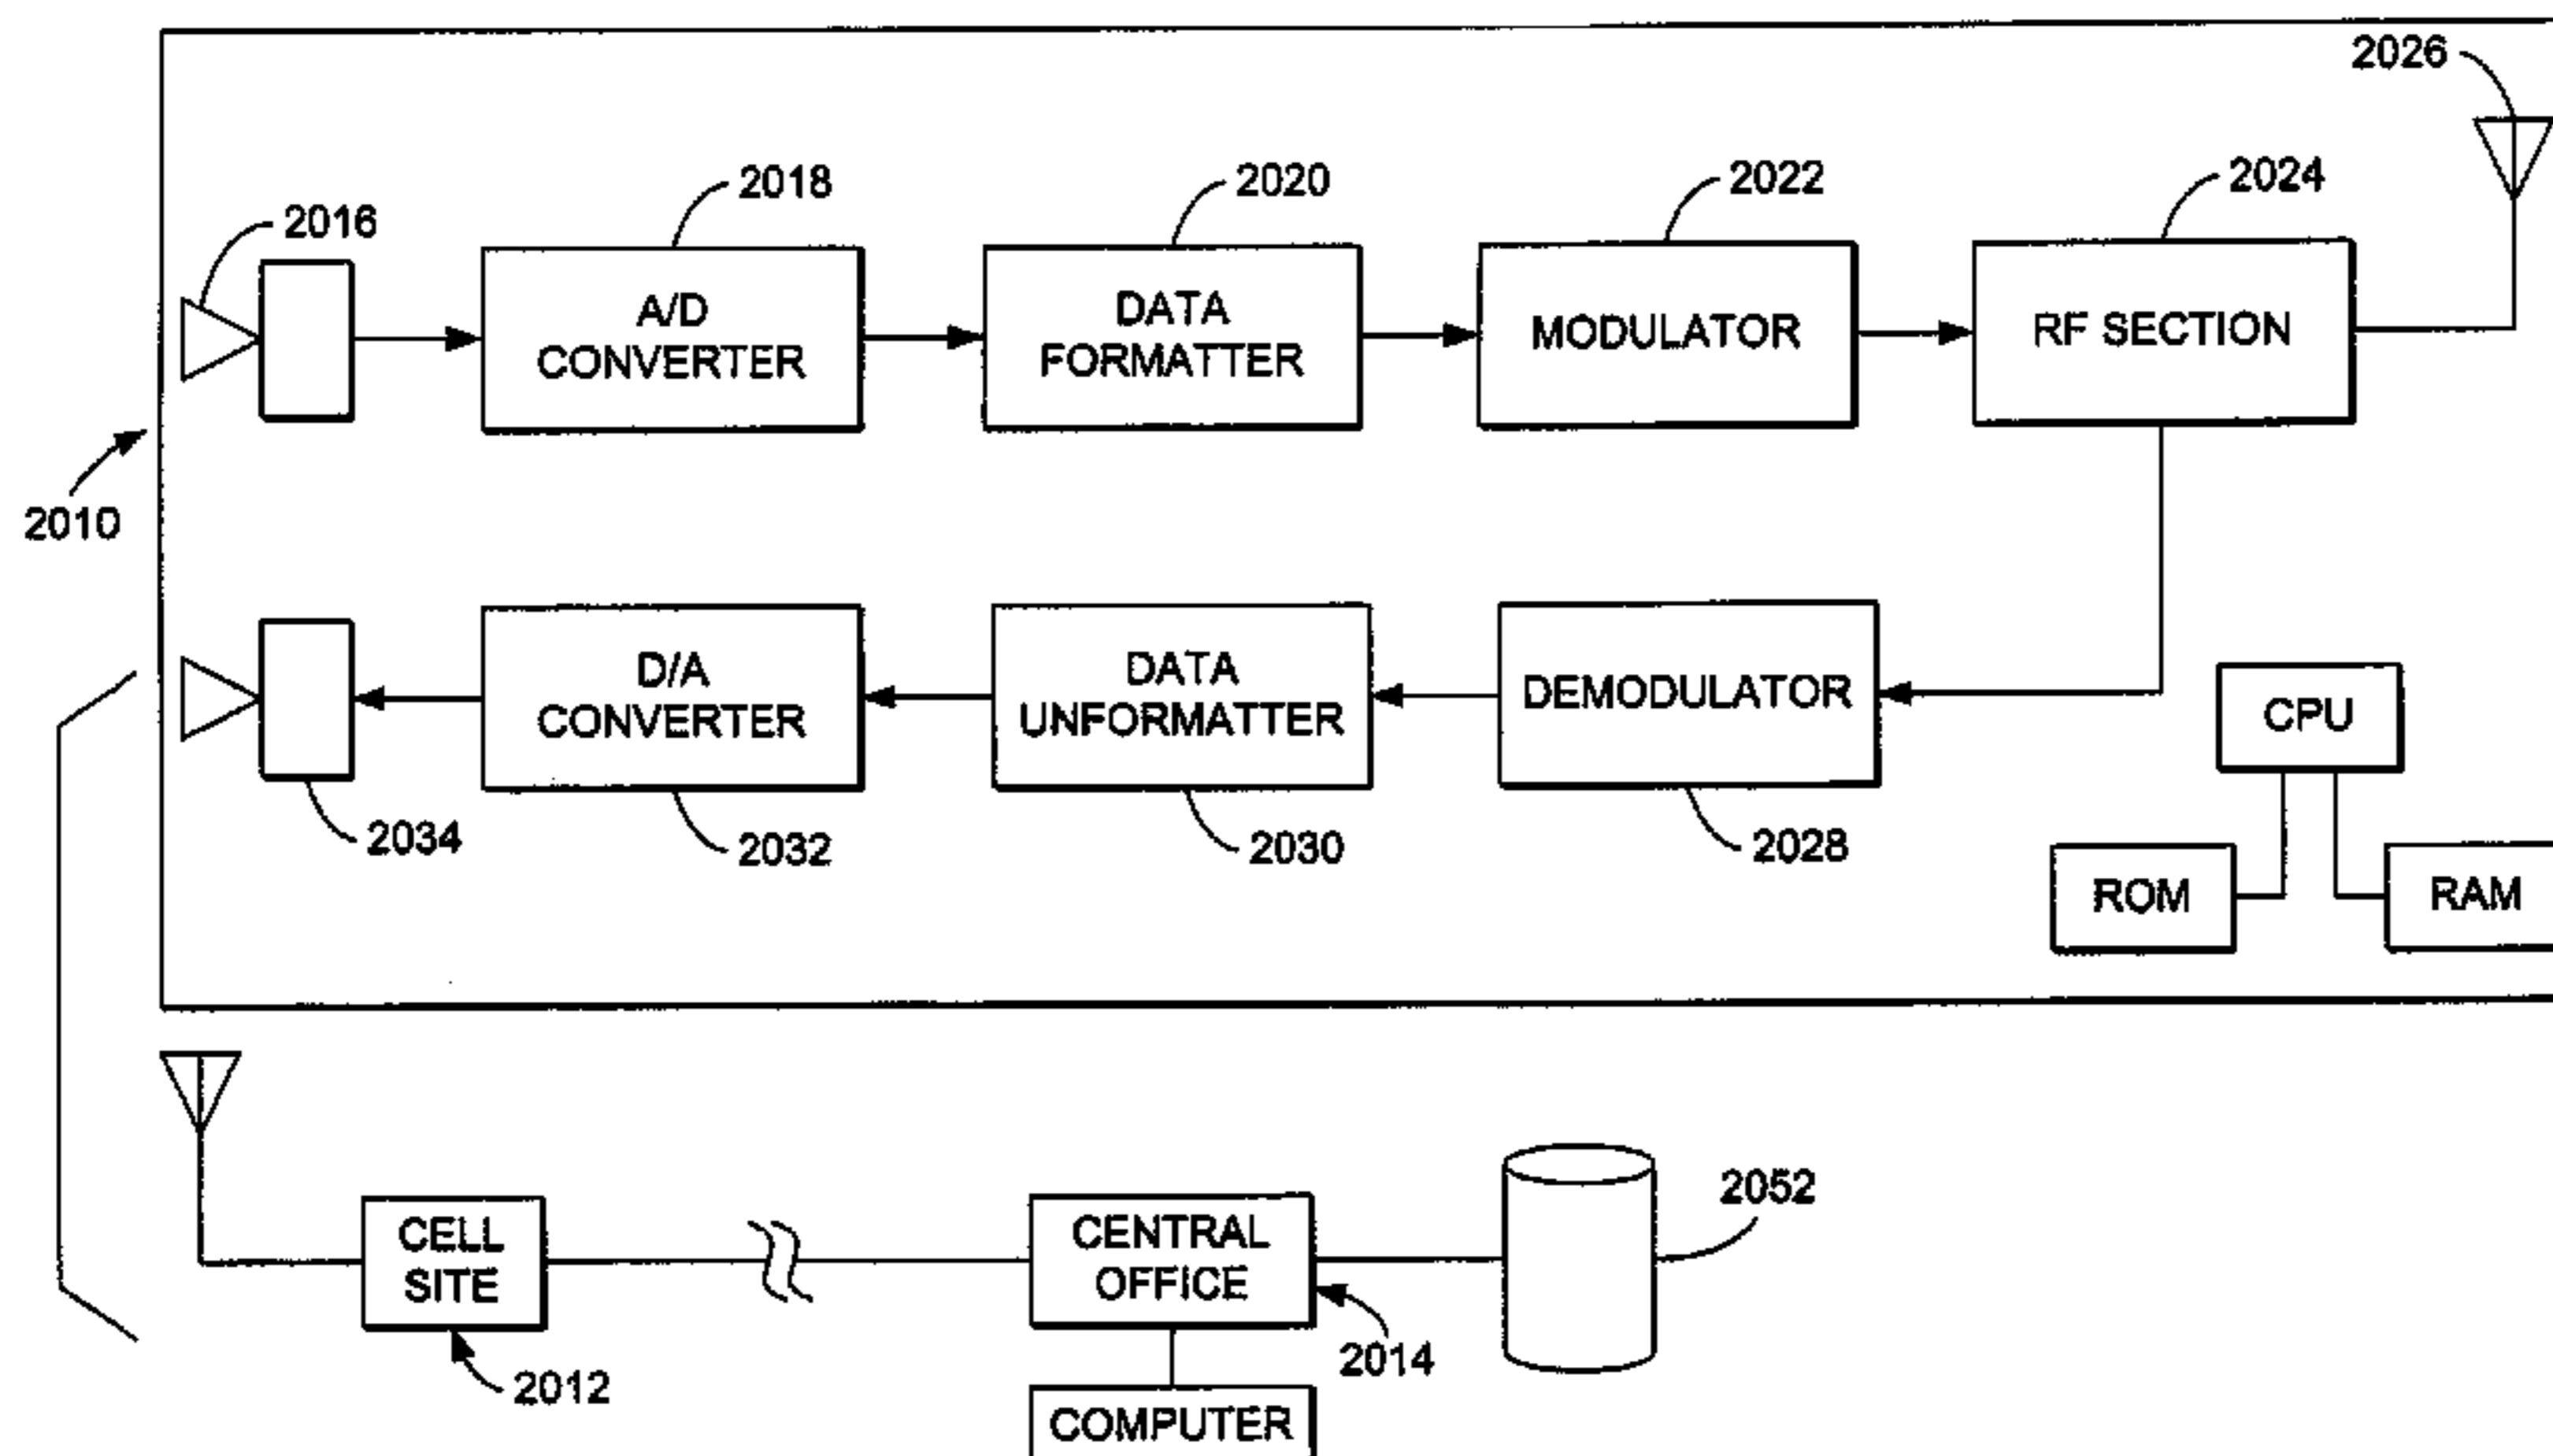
2026

2016

2018

A/D CONVERTER

2020

DATA FORMATTER

2022

MODULATOR

2024

RF SECTION

2010

D/A CONVERTER

DATA UNFORMATTER

DEMODULATOR

CPU

2034

2032

2030

2028

ROM

RAM

CELL SITE

CENTRAL OFFICE

2052

2012

2014

COMPUTER